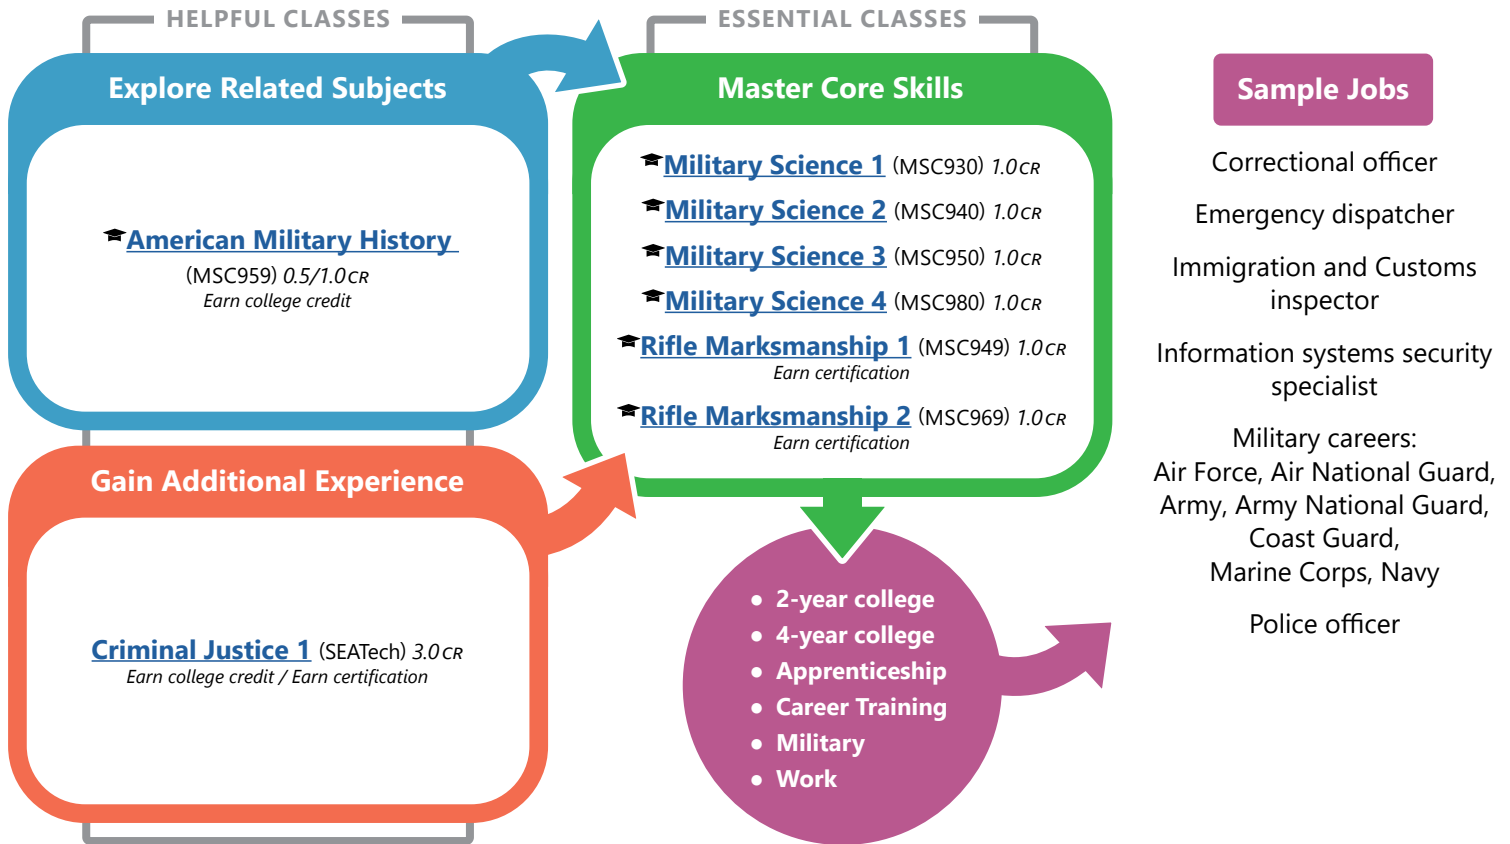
HELPFUL CLASSES

Explore Related Subjects

American Military History
(MSC959) 0.5/1.0 CR
Earn college credit

Gain Additional Experience

Criminal Justice 1 (SEATech) 3.0 CR
Earn college credit / Earn certification

ESSENTIAL CLASSES

Master Core Skills

Military Science 1 (MSC930) 1.0 CR

Military Science 2 (MSC940) 1.0 CR

Military Science 3 (MSC950) 1.0 CR

Military Science 4 (MSC980) 1.0 CR

Rifle Marksmanship 1 (MSC949) 1.0 CR
Earn certification

Rifle Marksmanship 2 (MSC969) 1.0 CR
Earn certification

- 2-year college
- 4-year college
- Apprenticeship
- Career Training
- Military
- Work

Sample Jobs

Correctional officer

Emergency dispatcher

Immigration and Customs inspector

Information systems security specialist

Military careers:
Air Force, Air National Guard, Army, Army National Guard, Coast Guard, Marine Corps, Navy

Police officer